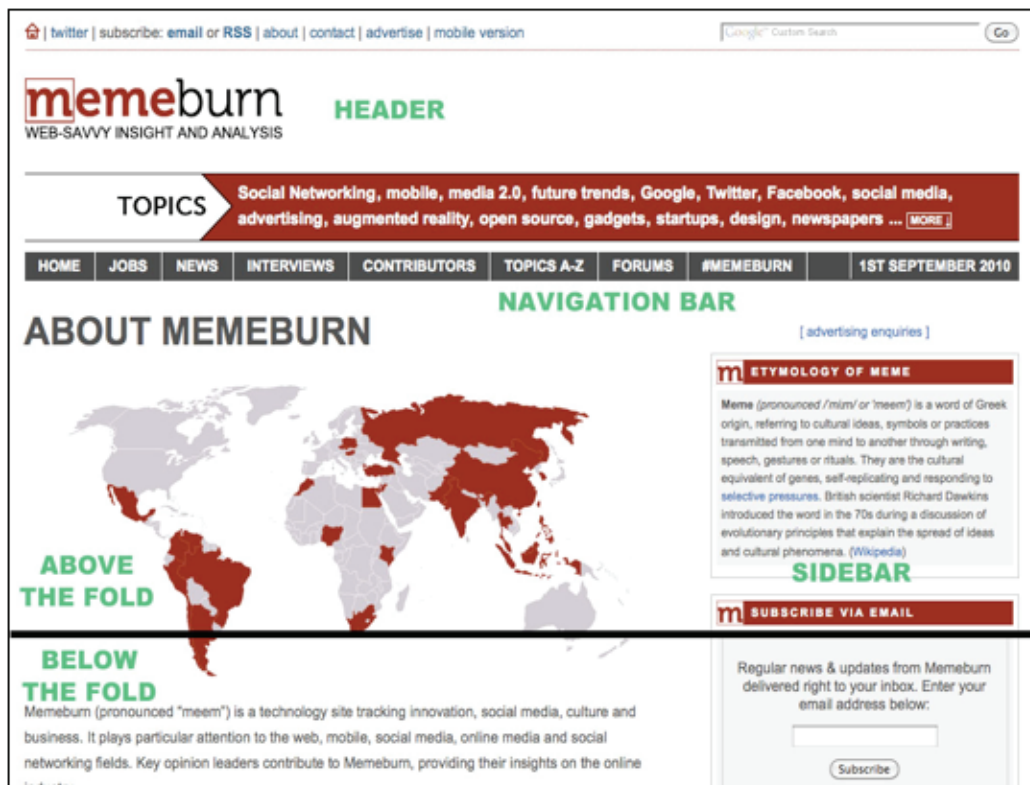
| twitter | subscribe: email or RSS | about | contact | advertise | mobile version

Google Custom Search Go

memeburn
WEB-SAVVY INSIGHT AND ANALYSIS

HEADER

TOPICS Social Networking, mobile, media 2.0, future trends, Google, Twitter, Facebook, social media, advertising, augmented reality, open source, gadgets, startups, design, newspapers ... MORE

HOME | JOBS | NEWS | INTERVIEWS | CONTRIBUTORS | TOPICS A-Z | FORUMS | #MEMEBURN | 1ST SEPTEMBER 2010

NAVIGATION BAR

ABOUT MEMEBURN

[ advertising enquiries ]

m ETYMOLOGY OF MEME

Meme (pronounced /ˈmiːm/ or 'meem') is a word of Greek origin, referring to cultural ideas, symbols or practices transmitted from one mind to another through writing, speech, gestures or rituals. They are the cultural equivalent of genes, self-replicating and responding to selective pressures. British scientist Richard Dawkins introduced the word in the 70s during a discussion of evolutionary principles that explain the spread of ideas and cultural phenomena. (Wikipedia)

SIDEBAR

ABOVE THE FOLD

m SUBSCRIBE VIA EMAIL

BELOW THE FOLD

Regular news & updates from Memeburn delivered right to your inbox. Enter your email address below:

Subscribe

Memeburn (pronounced "meem") is a technology site tracking innovation, social media, culture and business. It plays particular attention to the web, mobile, social media, online media and social networking fields. Key opinion leaders contribute to Memeburn, providing their insights on the online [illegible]